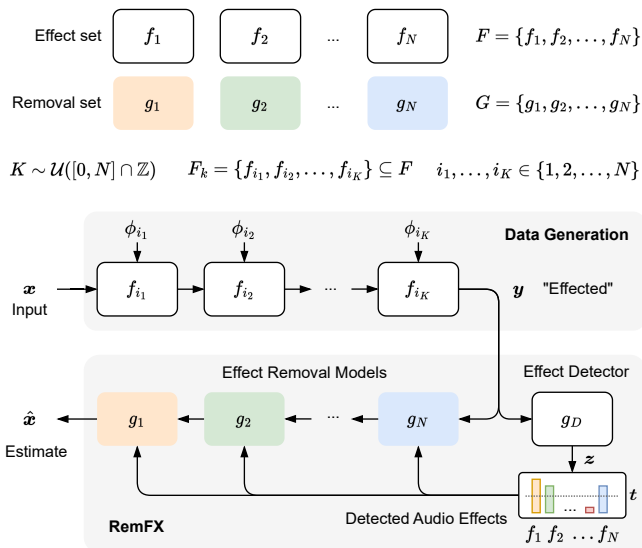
Effect set $f_1$ $f_2$ ... $f_N$ $F = \{f_1, f_2, \ldots, f_N\}$

Removal set $g_1$ $g_2$ ... $g_N$ $G = \{g_1, g_2, \ldots, g_N\}$

$K \sim \mathcal{U}([0, N] \cap \mathbb{Z})$ $F_k = \{f_{i_1}, f_{i_2}, \ldots, f_{i_K}\} \subseteq F$ $i_1, \ldots, i_K \in \{1, 2, \ldots, N\}$

$\phi_{i_1}$ $\phi_{i_2}$ $\phi_{i_K}$ Data Generation

$\boldsymbol{x}$ Input $f_{i_1}$ $f_{i_2}$ ... $f_{i_K}$ $\boldsymbol{y}$ "Effected"

Effect Removal Models Effect Detector

$\hat{\boldsymbol{x}}$ Estimate $g_1$ $g_2$ ... $g_N$ $g_D$

$\boldsymbol{z}$

$\boldsymbol{t}$

RemFX Detected Audio Effects $f_1$ $f_2$ ... $f_N$